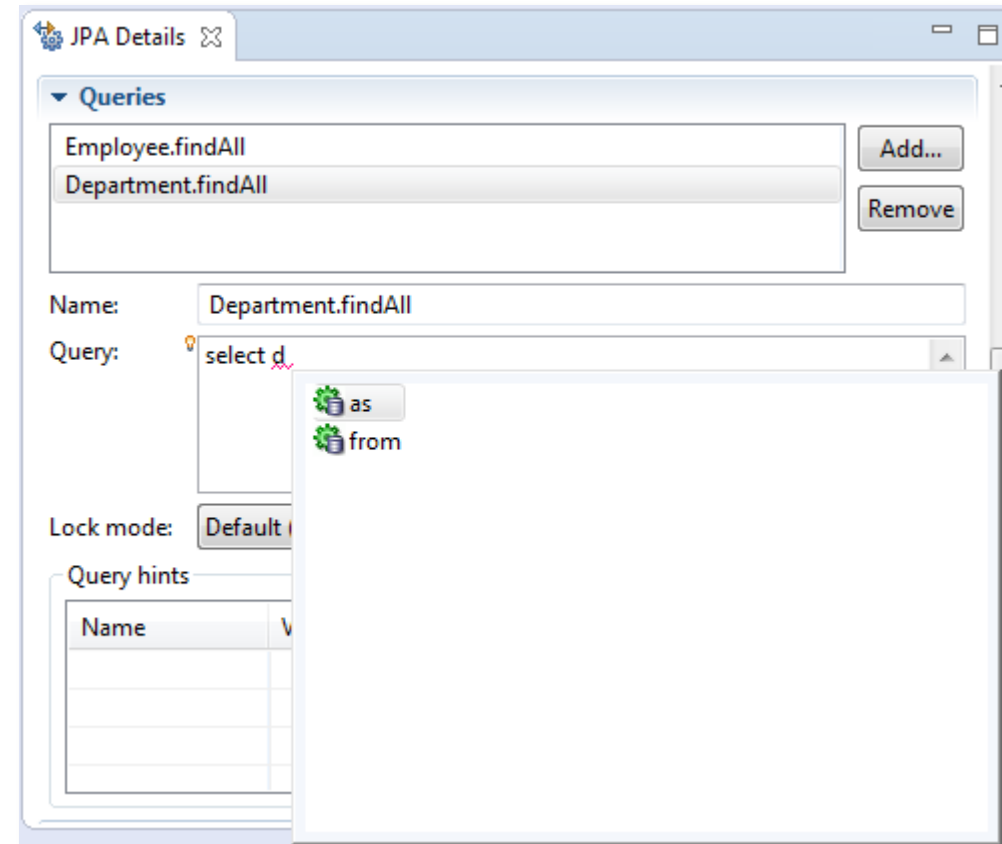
JPA Details

Queries

Employee.findAll
Department.findAll

Add...
Remove

Name: Department.findAll

Query: select d

as
from

Lock mode: Default (

Query hints

| Name | V |
|---|---|
| | |
| | |
| | |
| | |